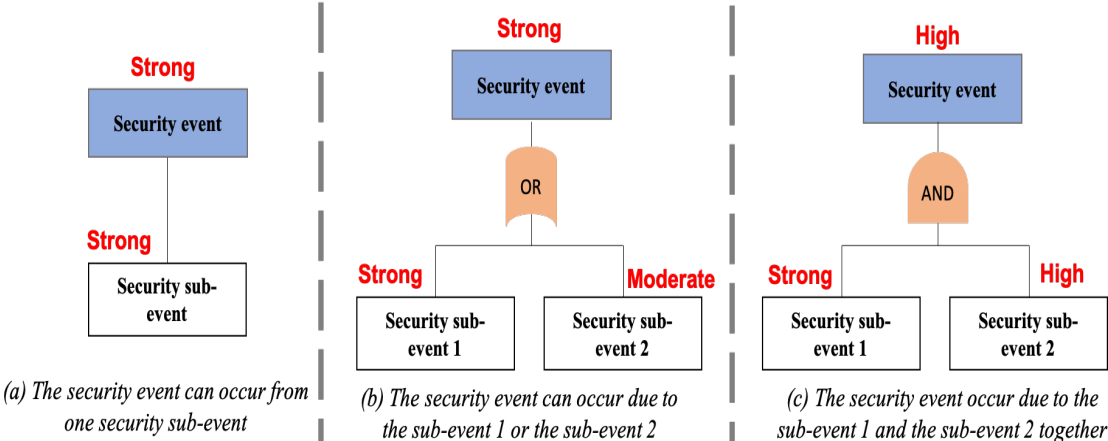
Strong

Security event

Strong

Security sub-event

(a) The security event can occur from one security sub-event

Strong

Security event

OR

Strong

Moderate

Security sub-event 1

Security sub-event 2

(b) The security event can occur due to the sub-event 1 or the sub-event 2

High

Security event

AND

Strong

High

Security sub-event 1

Security sub-event 2

(c) The security event occur due to the sub-event 1 and the sub-event 2 together